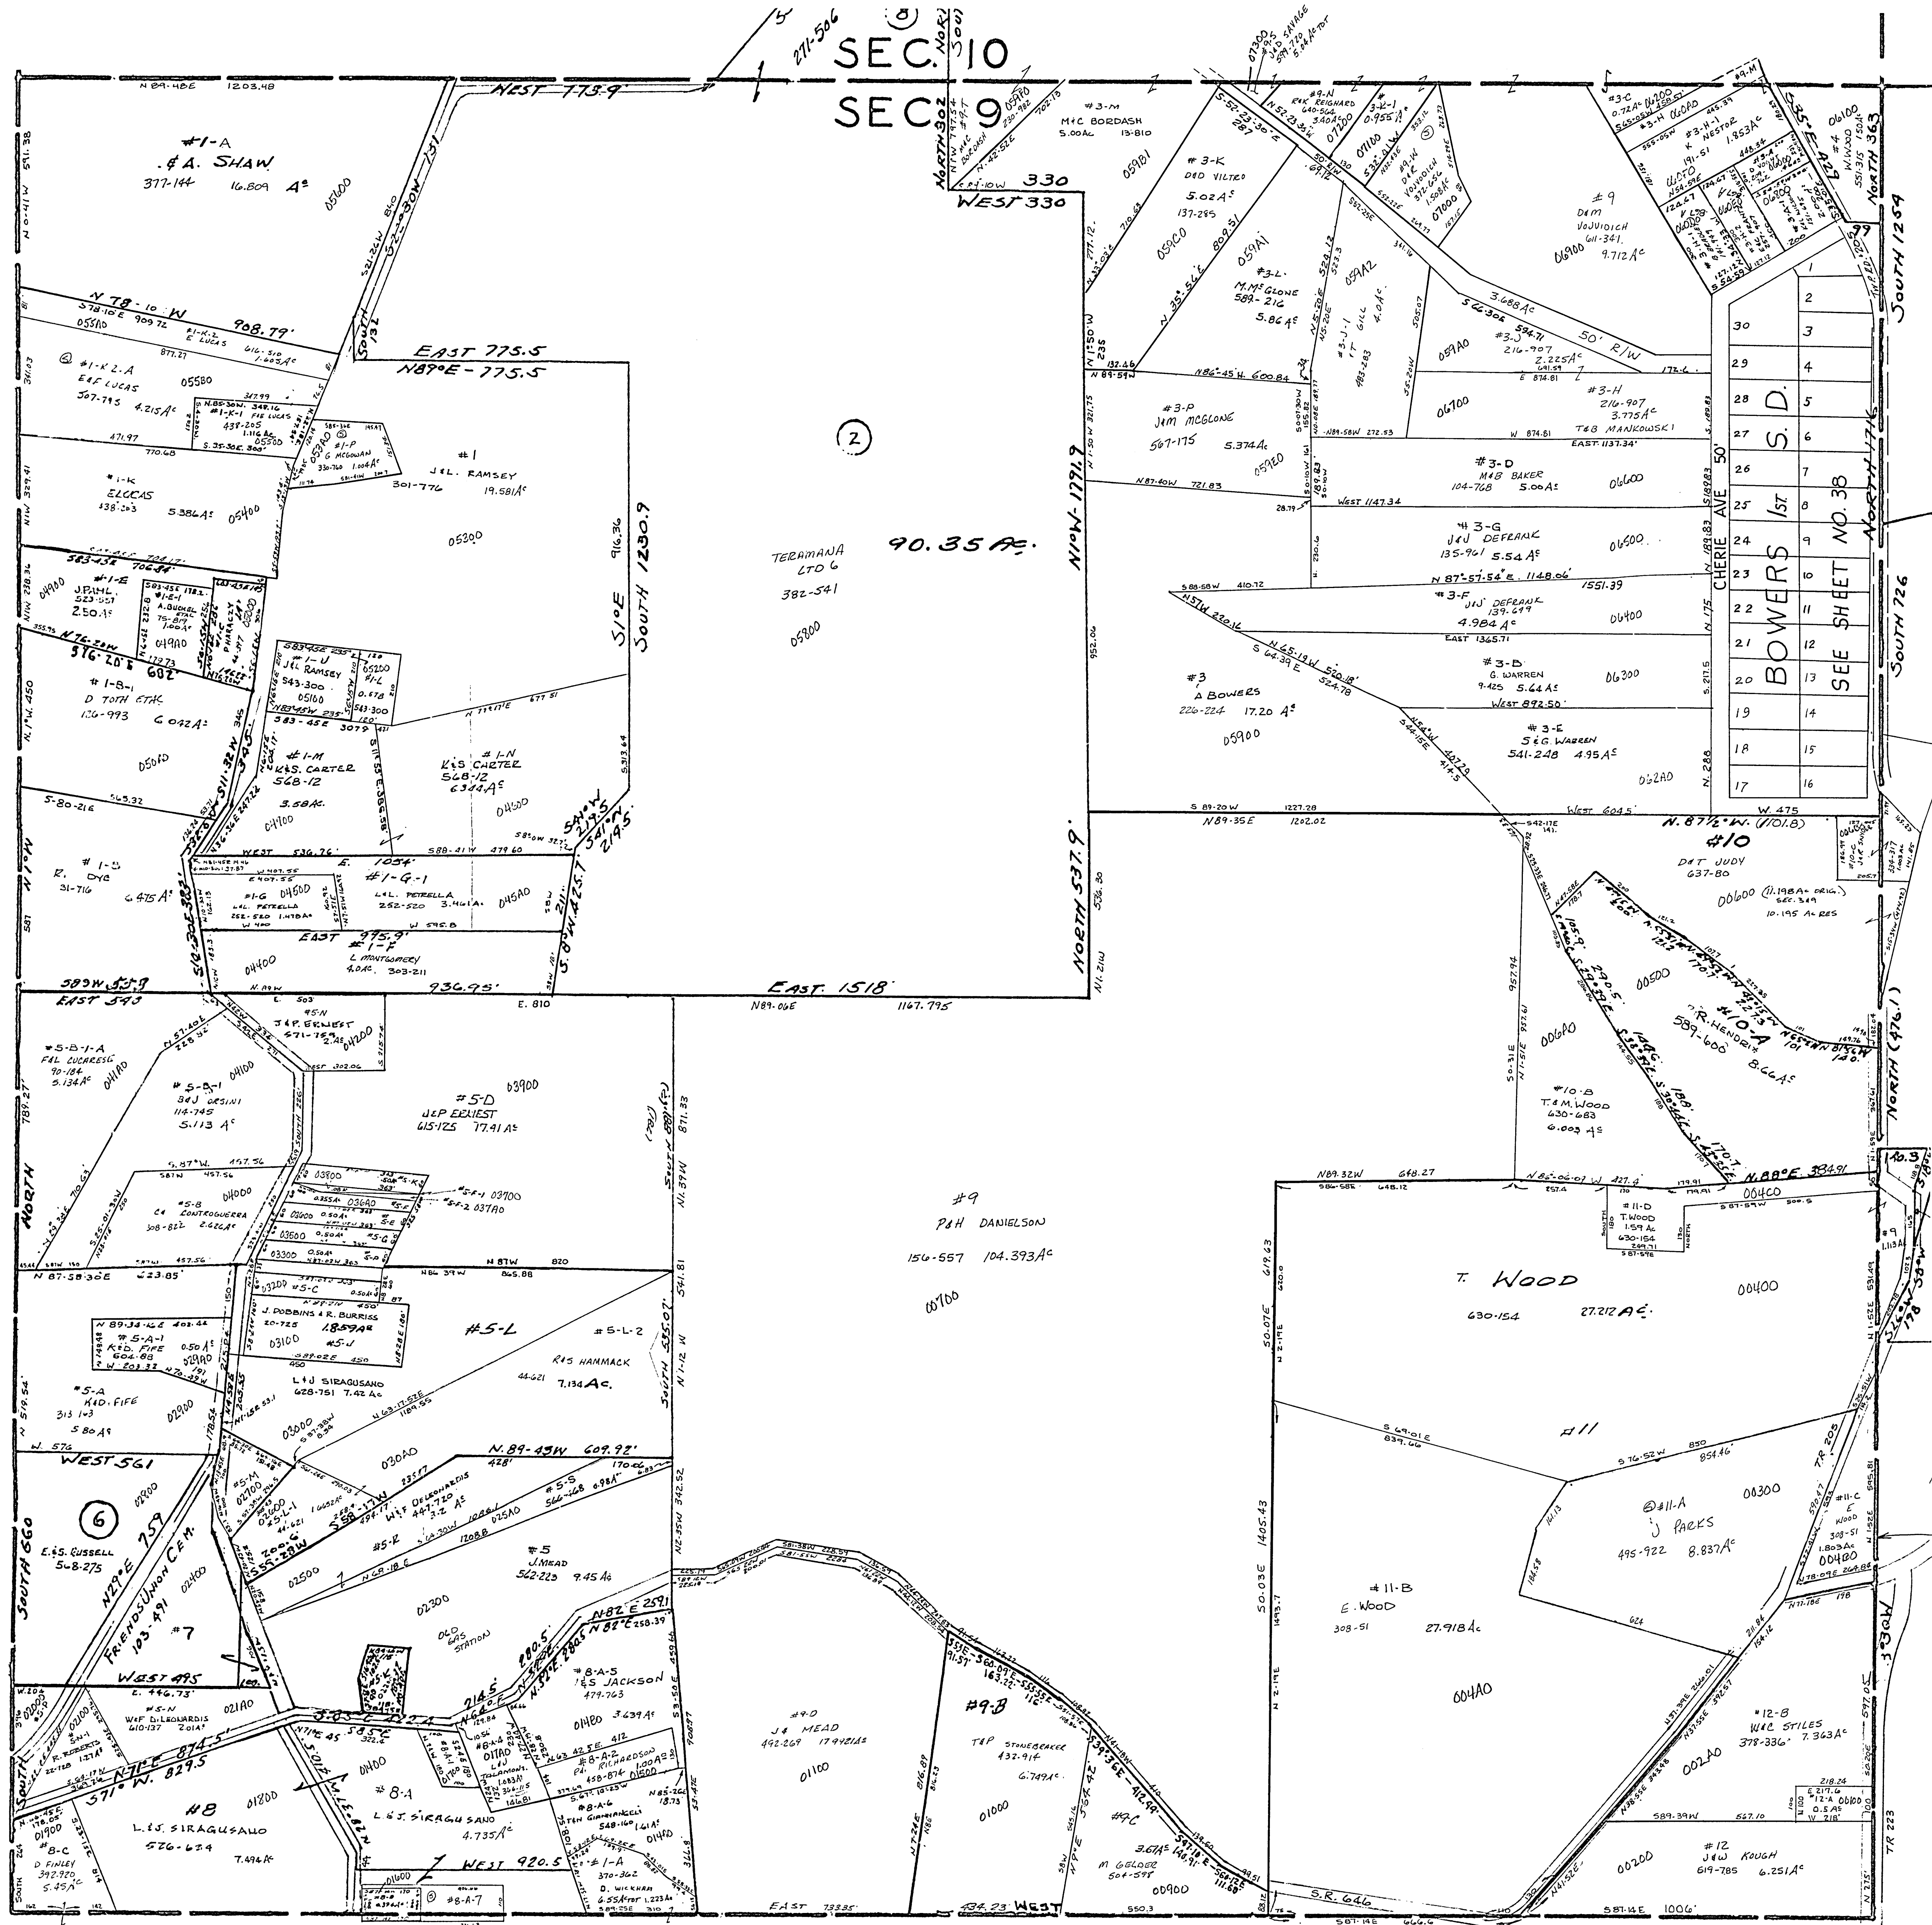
SEC. 10
SEC. 9

N 89-48E 1203.48
WEST 773.9
271-506

#1-A
A. SHAW
377-144 16.809 A^c
05600

#3-M
M&C BORDASH
5.00Ac 13-810

#3-K
D&D VILTRO
5.02A^c
137-285

#3-L
M. McGLONE
589-216
5.86A^c

#3-J-1
T. GILL
4.0A^c

#3-K-1
0.955A^c

#9-N
R&K REIGHARD
640-564
3.40A^c

#9
D&M VOJVODICH
611-341
9.712A^c
06900

#3-C
#3-H
K NESTOR
1.853A^c

WEST 330
330

#1-K-2-A
E&F LUCAS
567-795 4.215A^c
05580

#1-K-1
F&E LUCAS
438-205
1.116 Ac

#1-P
G. McGOWAN

#1-K
E. LUCAS
438-203
5.386A^c
05400

N 78-10 W 908.79'
EAST 775.5
N89°E-775.5

#1
J&L RAMSEY
301-776 19.581A^c
05300

TERAMANA LTD 6
382-541
90.35 A^c
05800

(2)

#3-P
J&M McGLONE
567-175 5.374Ac
05920

#3-D
M&B BAKER
104-768 5.00A^c
06600

#3-G
J&J DEFRANK
135-961 5.54A^c
06500

#3-F
J&J DEFRANK
139-699
4.984A^c
06400

#3-H
216-907
3.775A^c
T&B MANKOWSKI

#3-J
216-907
2.225A^c

3.688A^c
50' R/W

#3
A BOWERS
226-224 17.20 A^c
05900

#3-B
G. WARREN
9-425 5.64A^c
06300

#3-E
S&G WARREN
541-248 4.95A^c
06200

CHERIE AVE 50'
BOWERS 1ST S.D.
SEE SHEET NO. 38
30 29 28 27 26 25 24 23 22 21 20 19 18 17
1 2 3 4 5 6 7 8 9 10 11 12 13 14 15 16

SOUTH 1259
NORTH 1716
SOUTH 726
NORTH (476.1)
NORTH 363

#1-E
J. PAHL
523-557
2.50A^c
04900

#1-E-1
A. BUCKEL

#1-8-1
D TOTH ETAL
126-993 6.042A^c
05000

#1-U
J&L RAMSEY
543-300
05100

#1-M
K&S CARTER
568-12
3.58A^c
04700

#1-N
K&S CARTER
568-12
6.344A^c
04600

#1-G
L&L PETRELLA
252-520 1.478A^c
04500

#1-G-1
L&L PETRELLA
252-520 3.461A^c
04400

#1-F
L MONTGOMERY
4.0Ac 303-211
04400

#1-D
R. DYE
31-716 6.475A^c

EAST 1518
936.95'
E. 810
SOUTH 1230.9
NORTH 537.9
N1°W-1771.9

#10
D&T JUDY
637-80
00600 (11.198A^c ORIG.)
10.195 Acres

#10-A
R. HENORI
589-600 8.66A^c
00500

#10-B
T&M WOOD
630-683
6.003A^c
00600

#11-D
T. WOOD
1.59 Ac
630-154
00400

T. WOOD
630-154 27.272 A^c
00400

#11

#11-A
J PARKS
495-922 8.837A^c
00300

#11-B
E. WOOD
308-51 27.918Ac
00400

#11-C
E WOOD
308-51
1.803Ac
00400

#12-B
W&C STILES
378-336 7.363A^c
00200

#12
J&W KOUGH
619-785 6.251A^c
00200

#12-A 00100
0.5A^c

#9
P&H DANIELSON
156-557 104.393A^c
00700

#5-B-1-A
F&L CUCARESE
90-184
5.134A^c

#5-B-1
B&J ORSINI
114-745
5.113A^c
04100

J&P ERNEST
571-769
04200

#5-D
J&P ERNEST
615-125 77.41A^c
03900

#5-B
C4 CONTROGUERRA
308-822 2.626A^c
04000

#5-C
J. DOBBINS & R. BURRISS
20-725 1.859A^c
03100
#5-J

#5-L
R&S HAMMACK
44-621 7.134Ac

#5-L-2

#5-A-1
K&D FIFE
604-88

#5-A
K&D FIFE
313 143
5.80A^c
02900

L&J SIRAGUSANO
628-751 7.42 Ac
03000

#5-M
02700

W&F DeLEONARDIS
467-720
3.2A^c

#5-S
560-168 0.984A^c

#5-R
02500

#5
J. MEAD
562-223 9.45 Ac
02300

OLD GAS STATION

(6)
E&S RUSSELL
568-275

FRIENDS UNION CEM.
103-491
#7
02400

WEST 561
WEST 495

#5-N
W&F DeLEONARDIS
610-137 2.01A^c
02100

R. ROBERTS

#8-A-5
I&S JACKSON
479-763
3.439A^c
01400

#8-A-2
RICHARDSON
458-874 1.00A^c
01600

#8-A-4
OITAO
L&L TULAMONI
1.683A^c

#8-A-6
STEN GIANNANGELI
548-160

#8-A
L&J SIRAGUSANO
4.735A^c
01400

#8
L&J SIRAGUSANO
576-674
7.494A^c
01800

#8-C
D FINLEY
392-920
5.45A^c
01900

#8-A-7
01600

#1-A
370-362
D. WICKHAM
6.55A^c

#9-D
J& MEAD
492-269 17.492A^c
01100

#9-B
T&P STONEBRAKER
432-914
6.749A^c
01000

#9-C
M GELDER
504-598
00900

S.R. 646
EAST 733.35
434.23 WEST
WEST 920.5
S87-14E 1006'
TR 223
TR 205